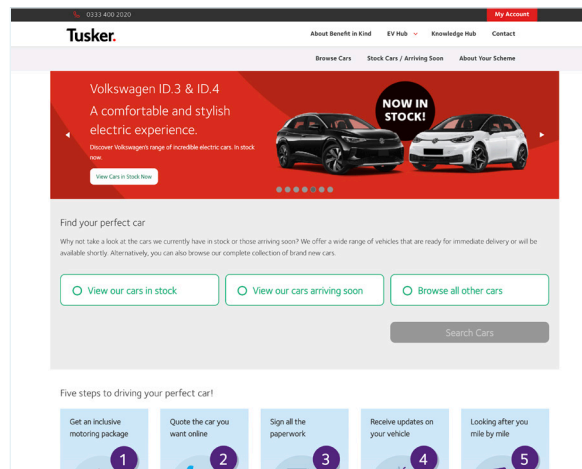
0333 408 2020

My Account

Tusker.

About Benefit in Kind EV Hub Knowledge Hub Contact

Browse Cars Stock Cars / Arriving Soon About Your Scheme

Volkswagen ID.3 & ID.4

A comfortable and stylish electric experience.

Discover Volkswagen's range of incredible electric cars. In stock now.

View Cars in Stock Now

NOW IN STOCK!

Find your perfect car

Why not take a look at the cars we currently have in stock or those arriving soon? We offer a wide range of vehicles that are ready for immediate delivery or will be available shortly. Alternatively, you can also browse our complete collection of brand new cars.

View our cars in stock

View our cars arriving soon

Browse all other cars

Search Cars

Five steps to driving your perfect car!

Get an inclusive motoring package

1

Quote the car you want online

2

Sign all the paperwork

3

Receive updates on your vehicle

4

Looking after you mile by mile

5